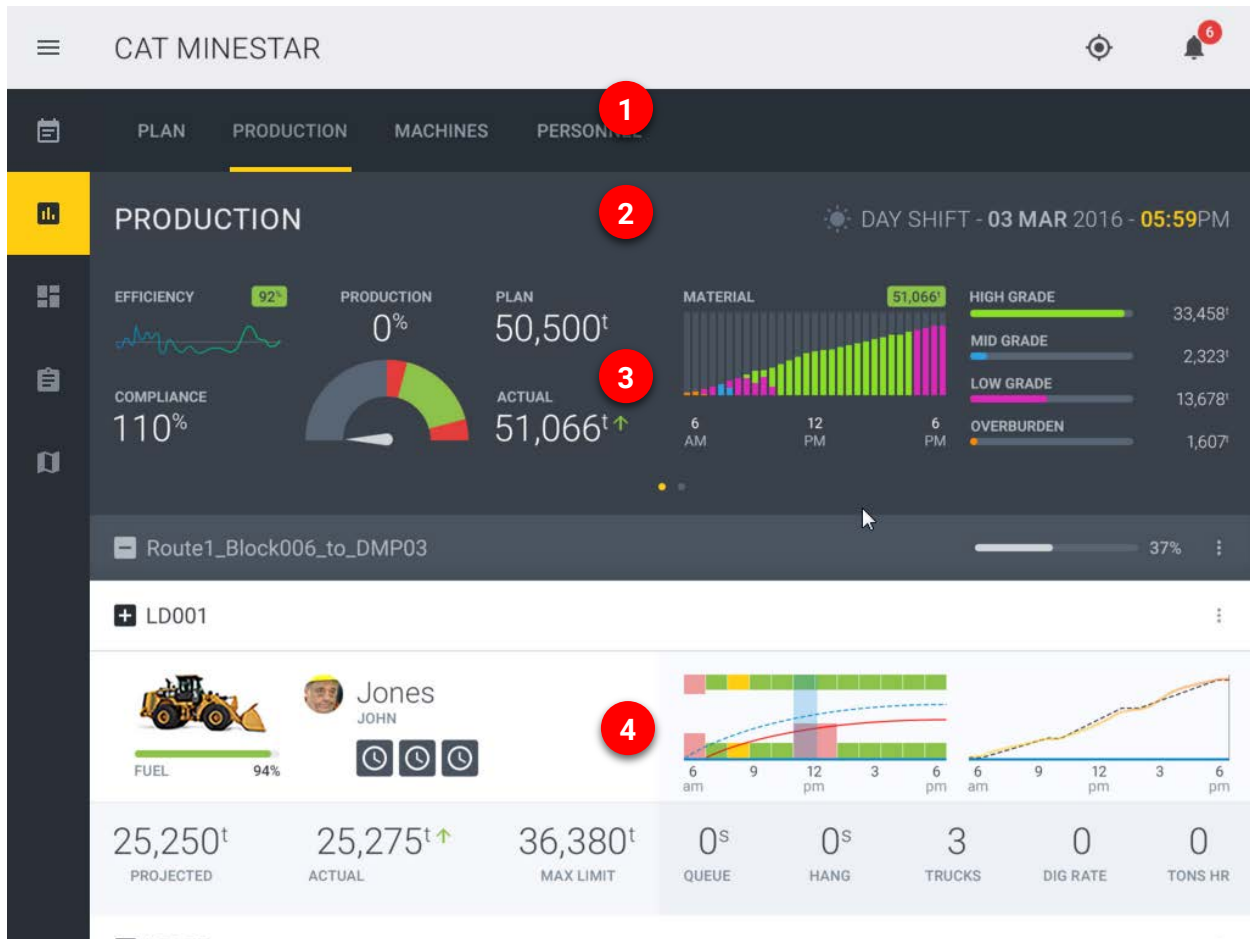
CAT MINESTAR

6

PLAN PRODUCTION MACHINES PERSONNEL

1

PRODUCTION

2

DAY SHIFT - 03 MAR 2016 - 05:59PM

EFFICIENCY 92%

PRODUCTION
0%

PLAN
50,500$^t$

3

COMPLIANCE
110%

ACTUAL
51,066$^t$ ↑

MATERIAL 51,066$^t$

6 AM 12 PM 6 PM

HIGH GRADE 33,458$^t$
MID GRADE 2,323$^t$
LOW GRADE 13,678$^t$
OVERBURDEN 1,607$^t$

Route1_Block006_to_DMP03 37%

LD001

Jones
JOHN

4

FUEL 94%

6 am 9 12 pm 3 6 pm

6 am 9 12 pm 3 6 pm

25,250$^t$
PROJECTED

25,275$^t$ ↑
ACTUAL

36,380$^t$
MAX LIMIT

0$^s$
QUEUE

0$^s$
HANG

3
TRUCKS

0
DIG RATE

0
TONS HR